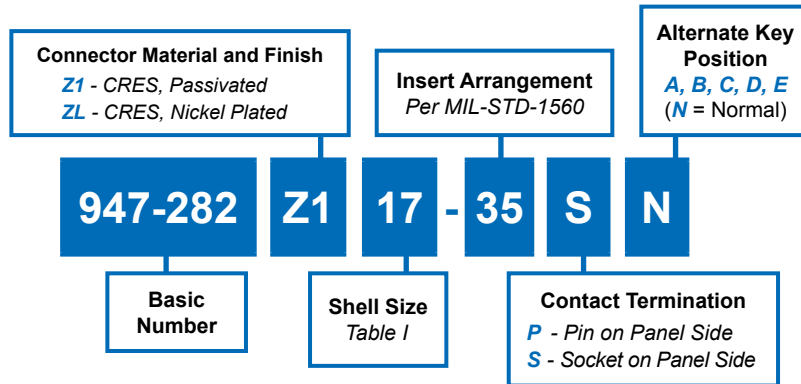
Connector Material and Finish
Z1 - CRES, Passivated
ZL - CRES, Nickel Plated

Insert Arrangement
Per MIL-STD-1560

Alternate Key Position
A, B, C, D, E
(N = Normal)

947-282 Z1 17 - 35 S N

Basic Number

Shell Size
Table I

Contact Termination
P - Pin on Panel Side
S - Socket on Panel Side